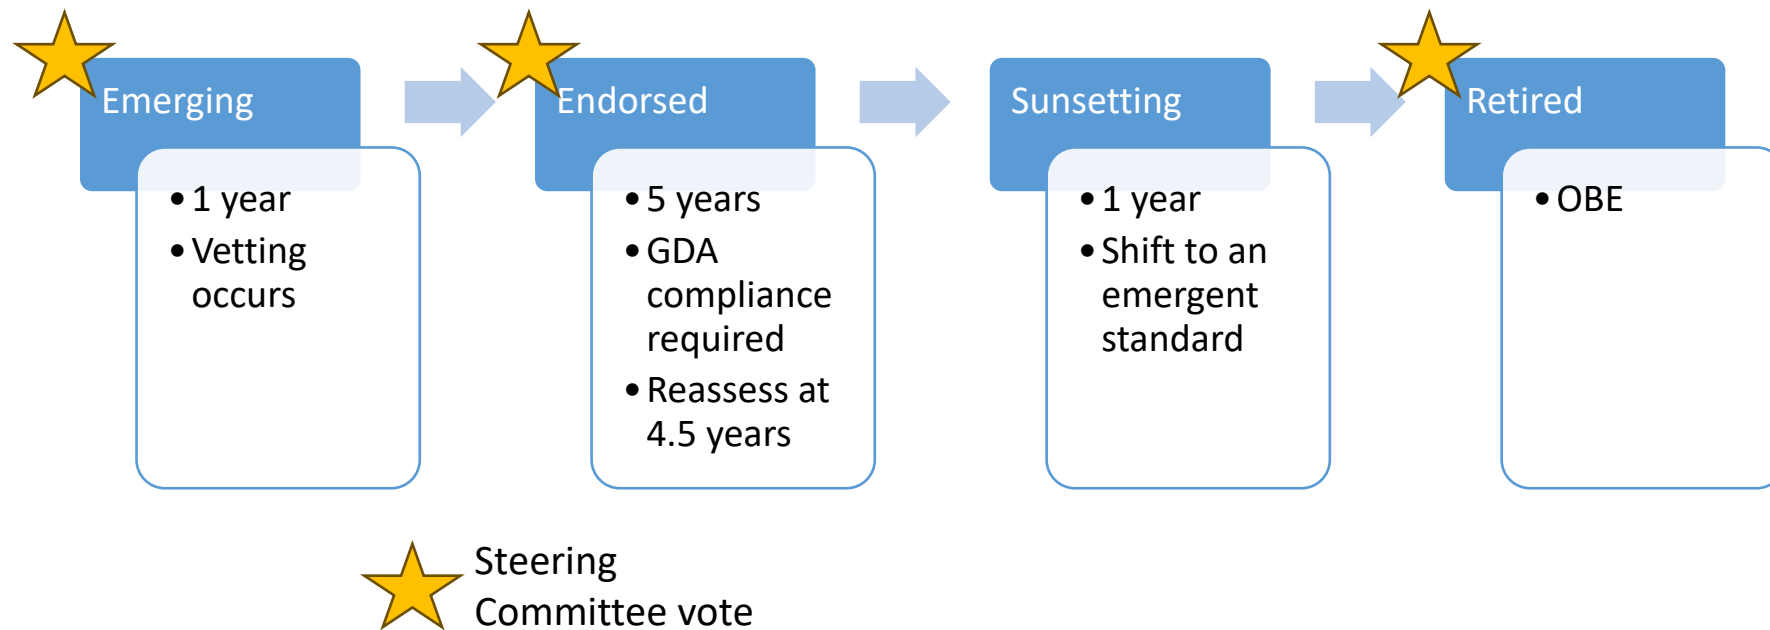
Emerging

• 1 year
• Vetting occurs

Endorsed

• 5 years
• GDA compliance required
• Reassess at 4.5 years

Sunsetting

• 1 year
• Shift to an emergent standard

Retired

• OBE

Steering Committee vote